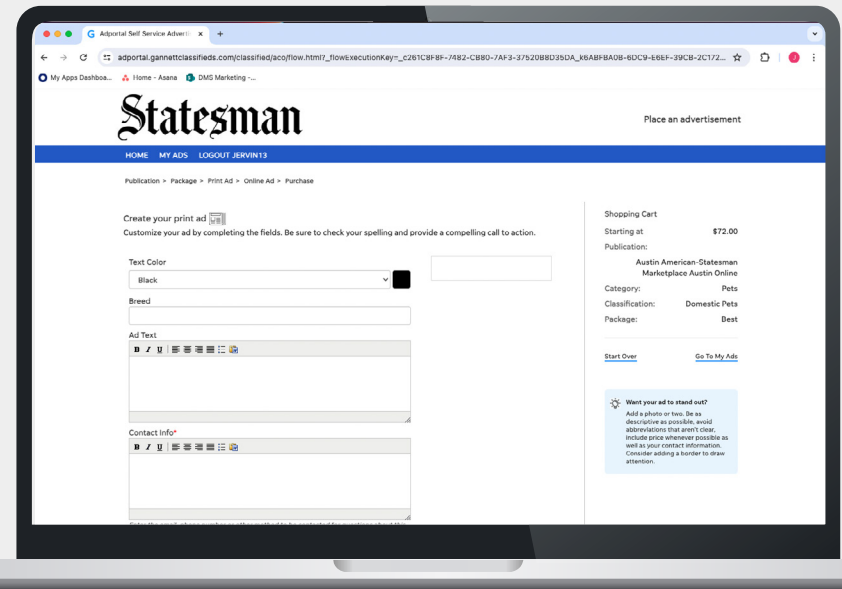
Adportal Self Service Adverti ×

adportal.gannettclassifieds.com/classified/aco/flow.html?_flowExecutionKey=_c261C8F8F-7482-CB80-7AF3-37520B8D35DA_k6ABFBA0B-6DC9-E6EF-39CB-2C172...

My Apps Dashboa... Home - Asana DMS Marketing -...

Statesman

Place an advertisement

HOME MY ADS LOGOUT JERVIN13

Publication > Package > Print Ad > Online Ad > Purchase

Create your print ad

Customize your ad by completing the fields. Be sure to check your spelling and provide a compelling call to action.

Text Color

Black

Breed

Ad Text

B I U

Contact Info*

B I U

Shopping Cart

Starting at $72.00

Publication:

Austin American-Statesman Marketplace Austin Online

Category: Pets

Classification: Domestic Pets

Package: Best

Start Over

Go To My Ads

Want your ad to stand out?

Add a photo or two. Be as descriptive as possible, avoid abbreviations that aren't clear, include price whenever possible as well as your contact information. Consider adding a border to draw attention.